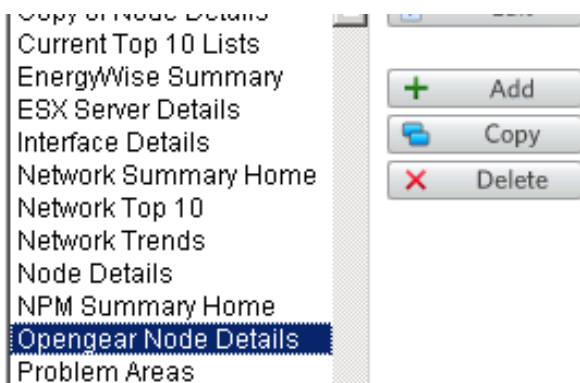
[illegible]
Current Top 10 Lists
EnergyWise Summary
ESX Server Details
Interface Details
Network Summary Home
Network Top 10
Network Trends
Node Details
NPM Summary Home
Opengear Node Details
Problem Areas

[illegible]
Add
Copy
Delete